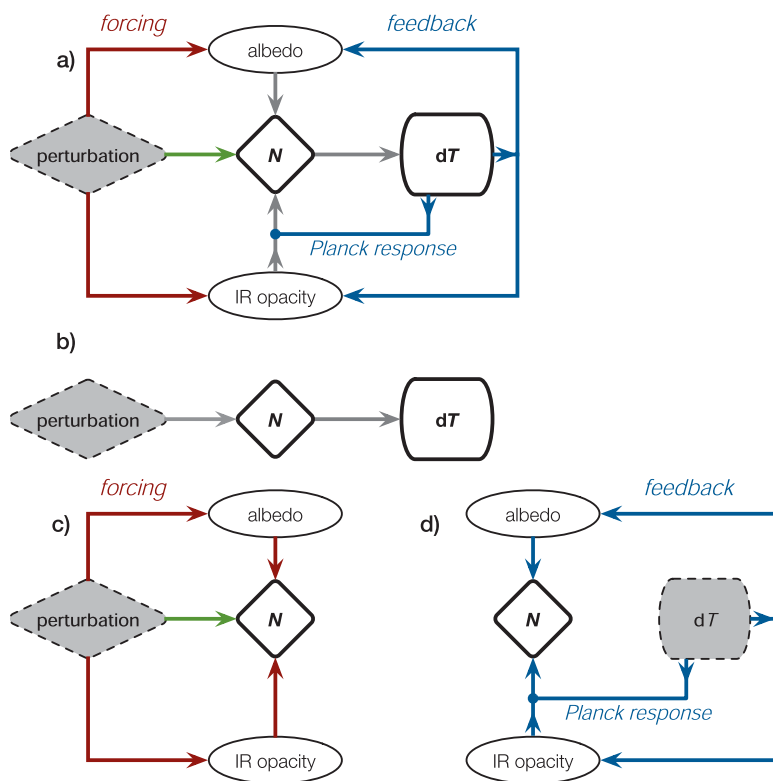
forcing

feedback

a)

albedo

perturbation

$N$

d$T$

Planck response

IR opacity

b)

perturbation

$N$

d$T$

forcing

c)

albedo

perturbation

$N$

IR opacity

feedback

d)

albedo

$N$

d$T$

Planck response

IR opacity